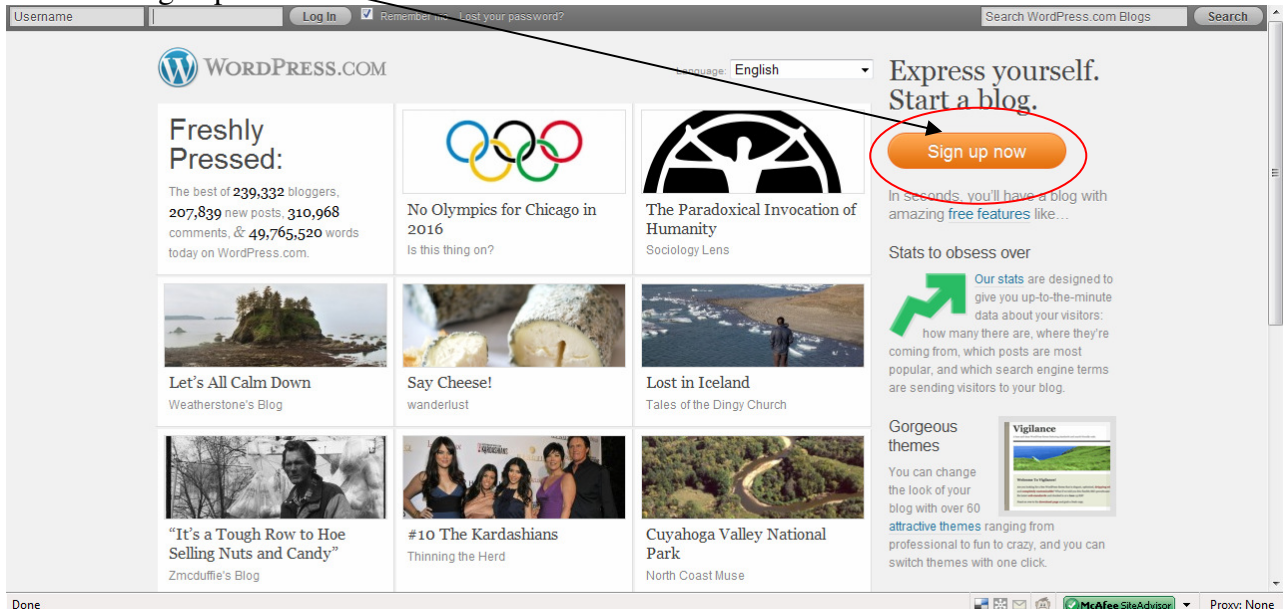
Username | Log In | Remember me | Lost your password? | Search WordPress.com Blogs | Search

WordPress.com

Language: English

Freshly Pressed:

The best of 239,332 bloggers, 207,839 new posts, 310,968 comments, & 49,765,520 words today on WordPress.com.

No Olympics for Chicago in 2016
Is this thing on?

The Paradoxical Invocation of Humanity
Sociology Lens

Let's All Calm Down
Weatherstone's Blog

Say Cheese!
wanderlust

Lost in Iceland
Tales of the Dingy Church

"It's a Tough Row to Hoe Selling Nuts and Candy"
Zmcduffie's Blog

#10 The Kardashians
Thinning the Herd

Cuyahoga Valley National Park
North Coast Muse

Express yourself. Start a blog.

Sign up now

In seconds, you'll have a blog with amazing free features like...

Stats to obsess over

Our stats are designed to give you up-to-the-minute data about your visitors: how many there are, where they're coming from, which posts are most popular, and which search engine terms are sending visitors to your blog.

Gorgeous themes

Vigilance

You can change the look of your blog with over 60 attractive themes ranging from professional to fun to crazy, and you can switch themes with one click.

Done | McAfee SiteAdvisor | Proxy: None